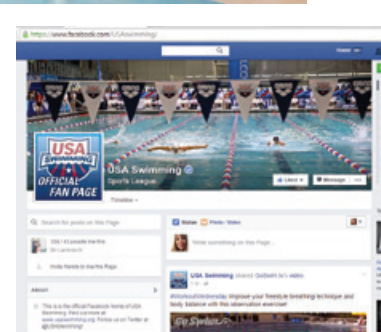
https://www.facebook.com/USAswimming/

Home

USA Swimming

OFFICIAL FAN PAGE

USA Swimming

Sports League

Timeline

Liked

Message

Search for posts on this Page

Invite friends to like this Page

About

This is the official Facebook home of USA Swimming. Find us on at www.usaswimming.org. Follow us on Twitter at @USASwimming

Status

Photo / Video

Write something on this Page...

USA Swimming shared GoSwim tv's video.

#WorkoutWednesday: Improve your freestyle breathing technique and body balance with this observation exercise!

GoSwim.tv